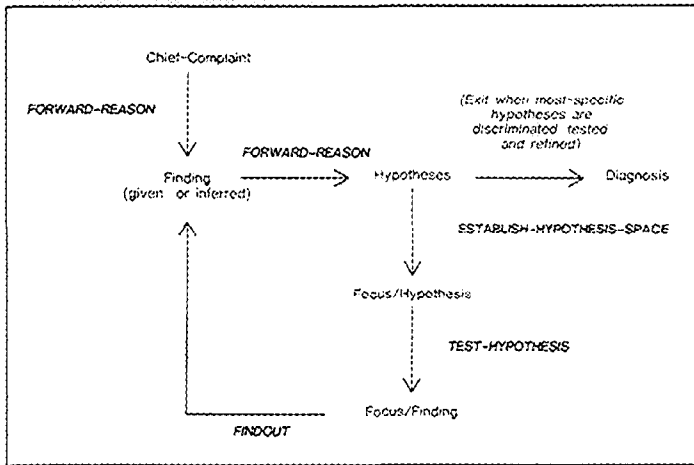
Chief-Complaint

FORWARD-REASON

(Exit when most-specific hypotheses are discriminated tested and refined)

FORWARD-REASON

Finding (given or inferred)

Hypotheses

Diagnosis

ESTABLISH-HYPOTHESIS-SPACE

Focus/Hypothesis

TEST-HYPOTHESIS

Focus/Finding

FINDOUT